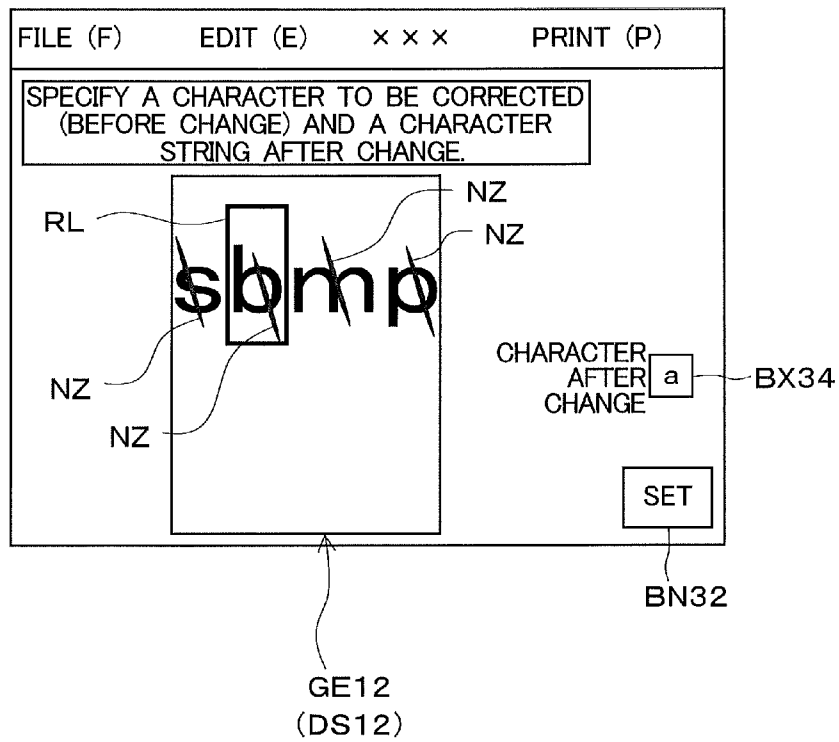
FILE (F) EDIT (E) × × × PRINT (P)

SPECIFY A CHARACTER TO BE CORRECTED (BEFORE CHANGE) AND A CHARACTER STRING AFTER CHANGE.

RL

NZ

NZ

sbmp

NZ

NZ

CHARACTER AFTER CHANGE

a

BX34

SET

BN32

GE12
(DS12)